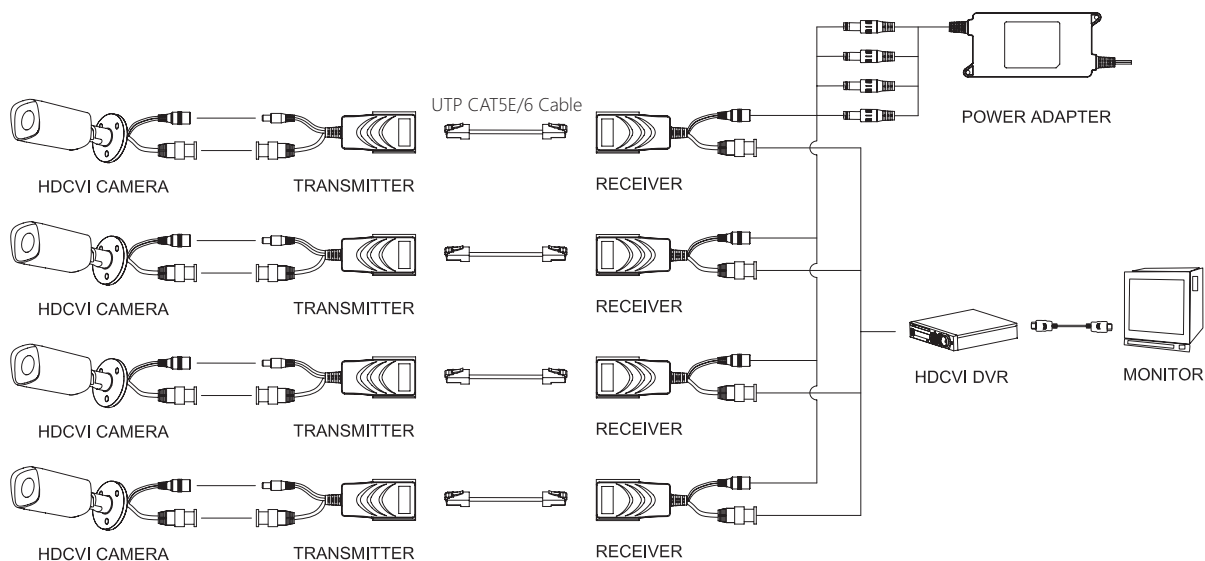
UTP CAT5E/6 Cable

POWER ADAPTER

HDCVI CAMERA

TRANSMITTER

RECEIVER

HDCVI CAMERA

TRANSMITTER

RECEIVER

HDCVI DVR

MONITOR

HDCVI CAMERA

TRANSMITTER

RECEIVER

HDCVI CAMERA

TRANSMITTER

RECEIVER